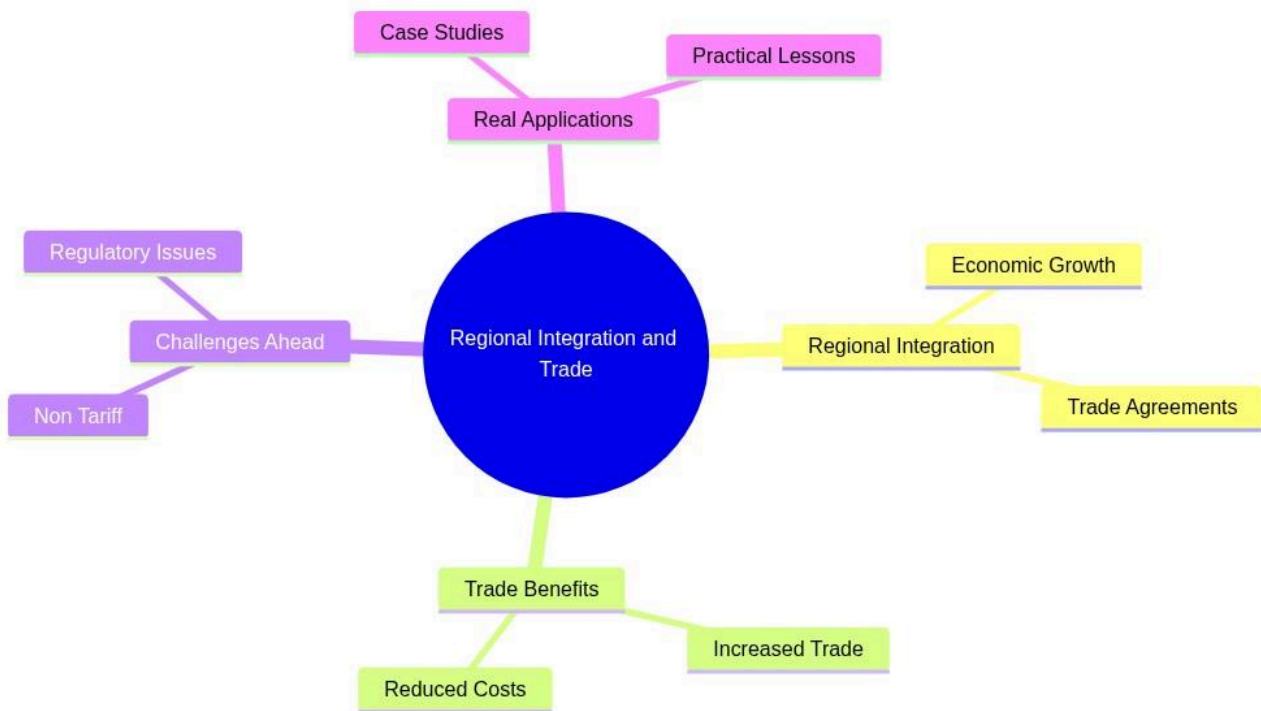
Case Studies

Practical Lessons

Real Applications

Regulatory Issues

Challenges Ahead

Non Tariff

Regional Integration and Trade

Economic Growth

Regional Integration

Trade Agreements

Trade Benefits

Increased Trade

Reduced Costs